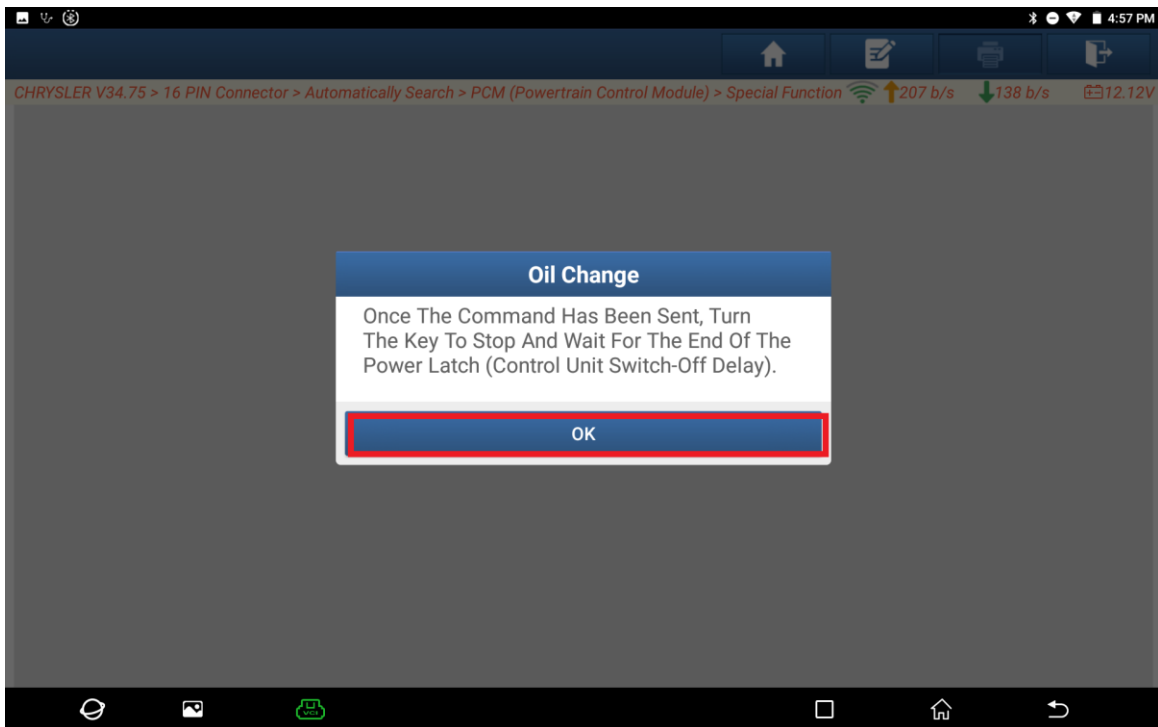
4:57 PM

CHRYSLER V34.75 > 16 PIN Connector > Automatically Search > PCM (Powertrain Control Module) > Special Function 207 b/s 138 b/s 12.12V

Oil Change

Once The Command Has Been Sent, Turn The Key To Stop And Wait For The End Of The Power Latch (Control Unit Switch-Off Delay).

OK

VCI